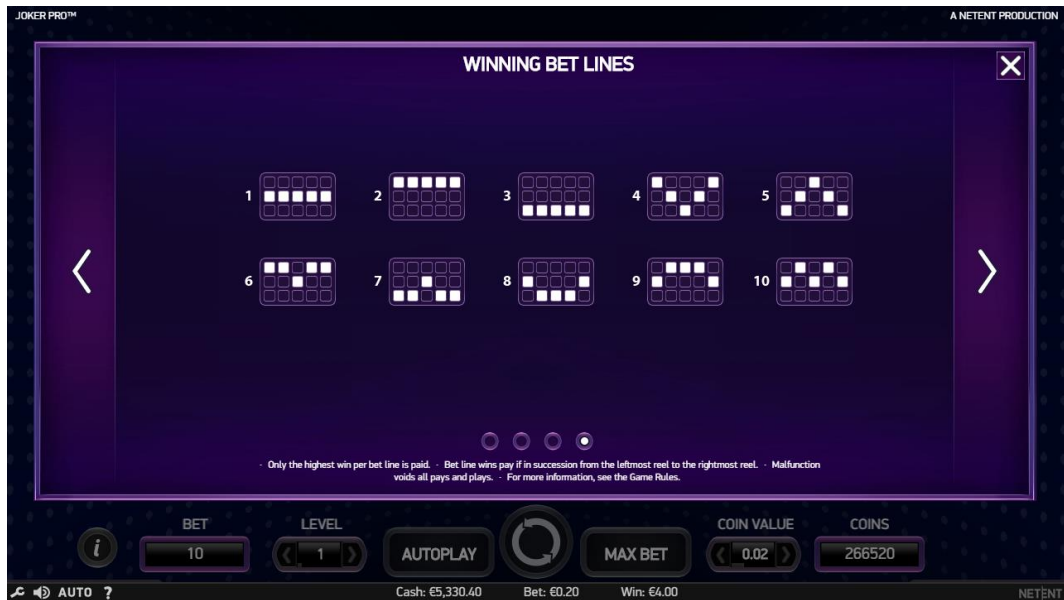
JOKER PRO™

A NETENT PRODUCTION

WINNING BET LINES

1 2 3 4 5

6 7 8 9 10

· Only the highest win per bet line is paid. · Bet line wins pay if in succession from the leftmost reel to the rightmost reel. · Malfunction voids all pays and plays. · For more information, see the Game Rules.

BET
10

LEVEL
1

AUTOPLAY

MAX BET

COIN VALUE
0.02

COINS
266520

AUTO ?

Cash: €5,330.40

Bet: €0.20

Win: €4.00

NETENT